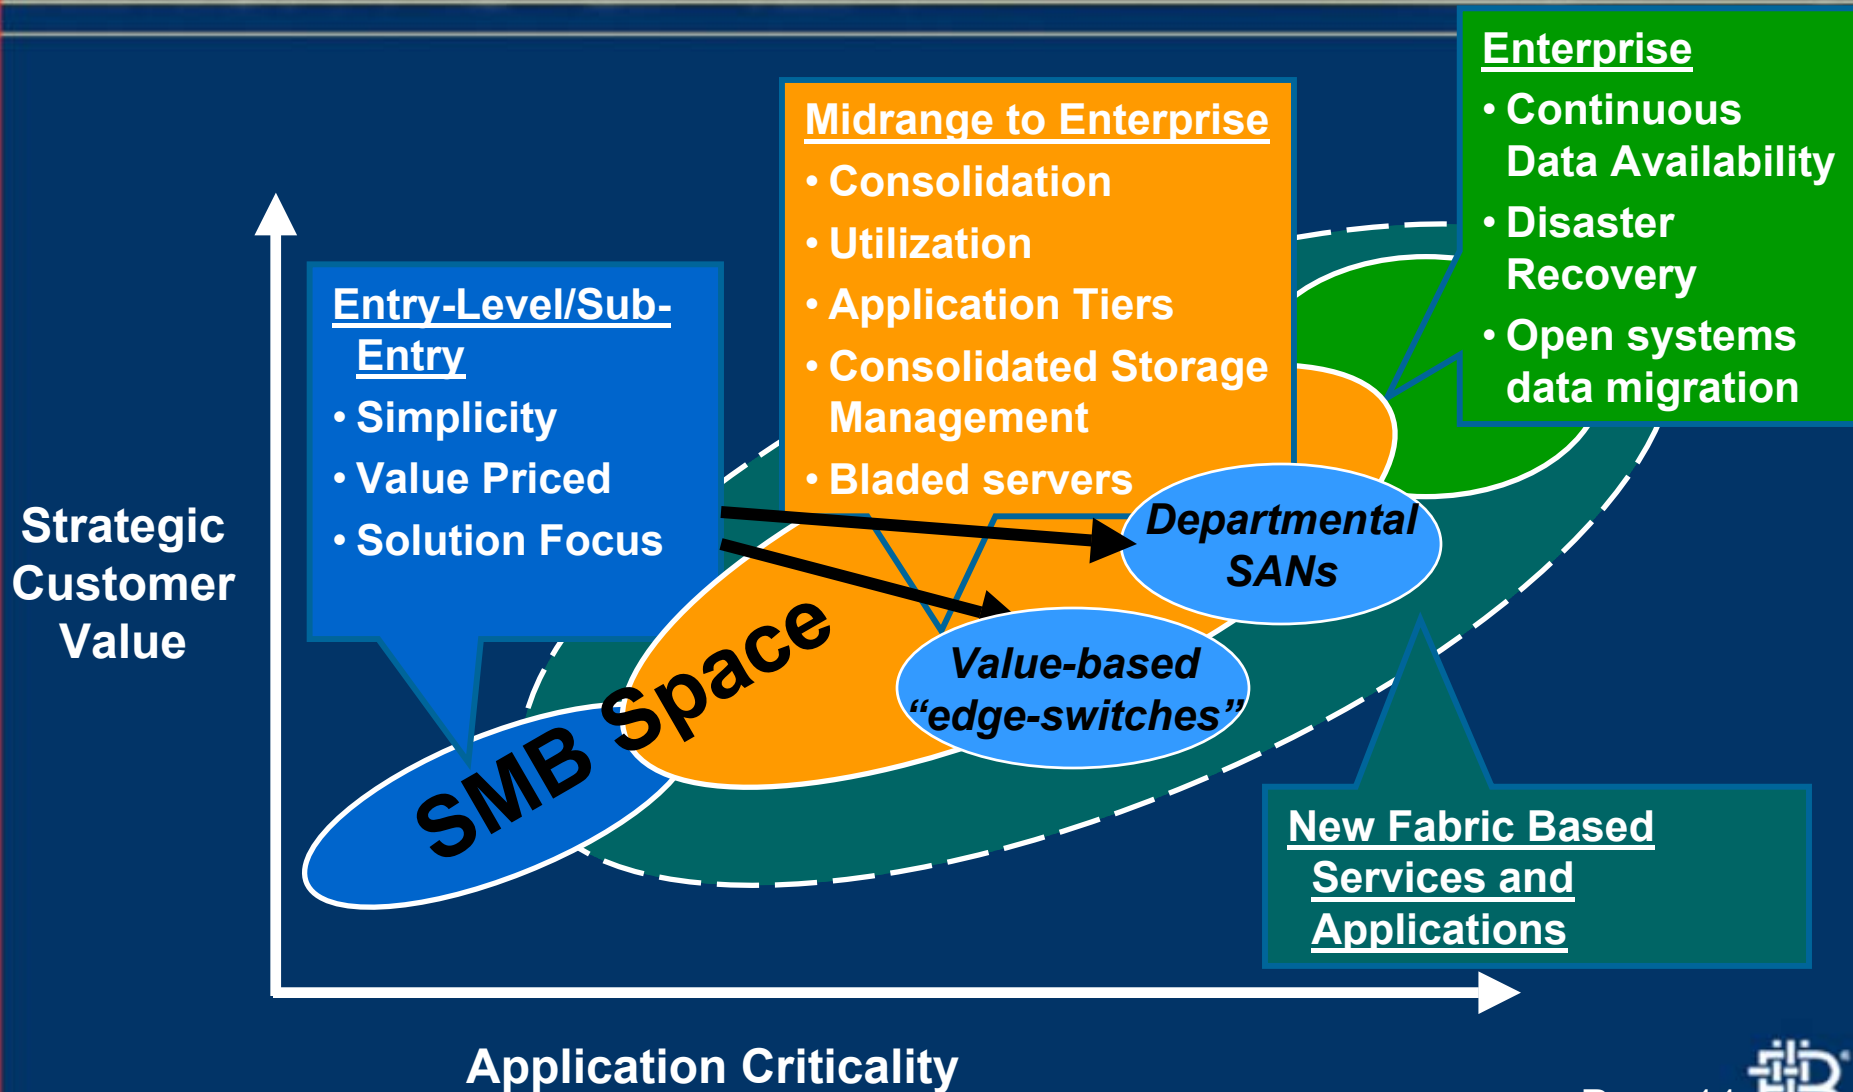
Enterprise
• Continuous Data Availability
• Disaster Recovery
• Open systems data migration

Midrange to Enterprise
• Consolidation
• Utilization
• Application Tiers
• Consolidated Storage Management
• Bladed servers

Entry-Level/Sub-Entry
• Simplicity
• Value Priced
• Solution Focus

Strategic Customer Value

Departmental SANs

Value-based “edge-switches”

SMB Space

New Fabric Based Services and Applications

Application Criticality